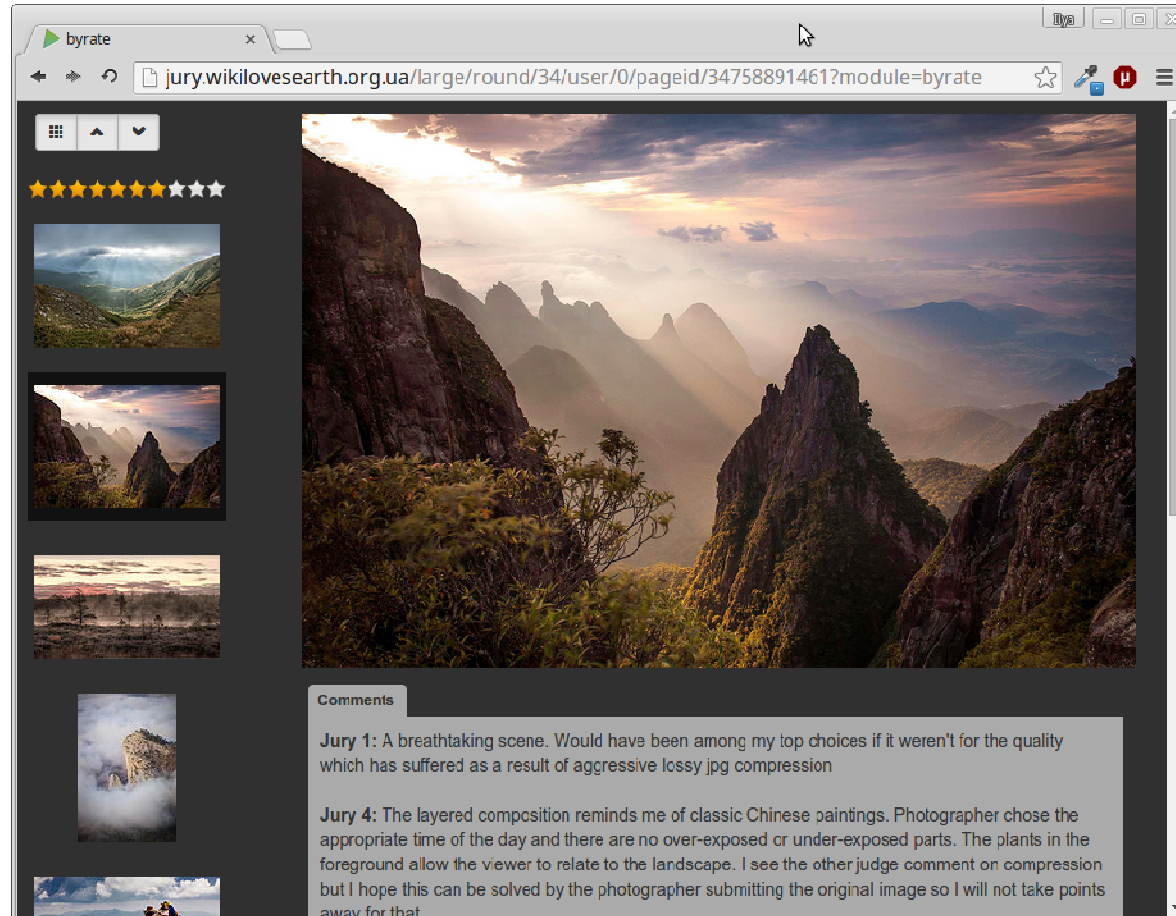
byrate

Ilya

jury.wikilovesearth.org.ua/large/round/34/user/0/pageid/34758891461?module=byrate

Comments

**Jury 1:** A breathtaking scene. Would have been among my top choices if it weren't for the quality which has suffered as a result of aggressive lossy jpg compression

**Jury 4:** The layered composition reminds me of classic Chinese paintings. Photographer chose the appropriate time of the day and there are no over-exposed or under-exposed parts. The plants in the foreground allow the viewer to relate to the landscape. I see the other judge comment on compression but I hope this can be solved by the photographer submitting the original image so I will not take points away for that.